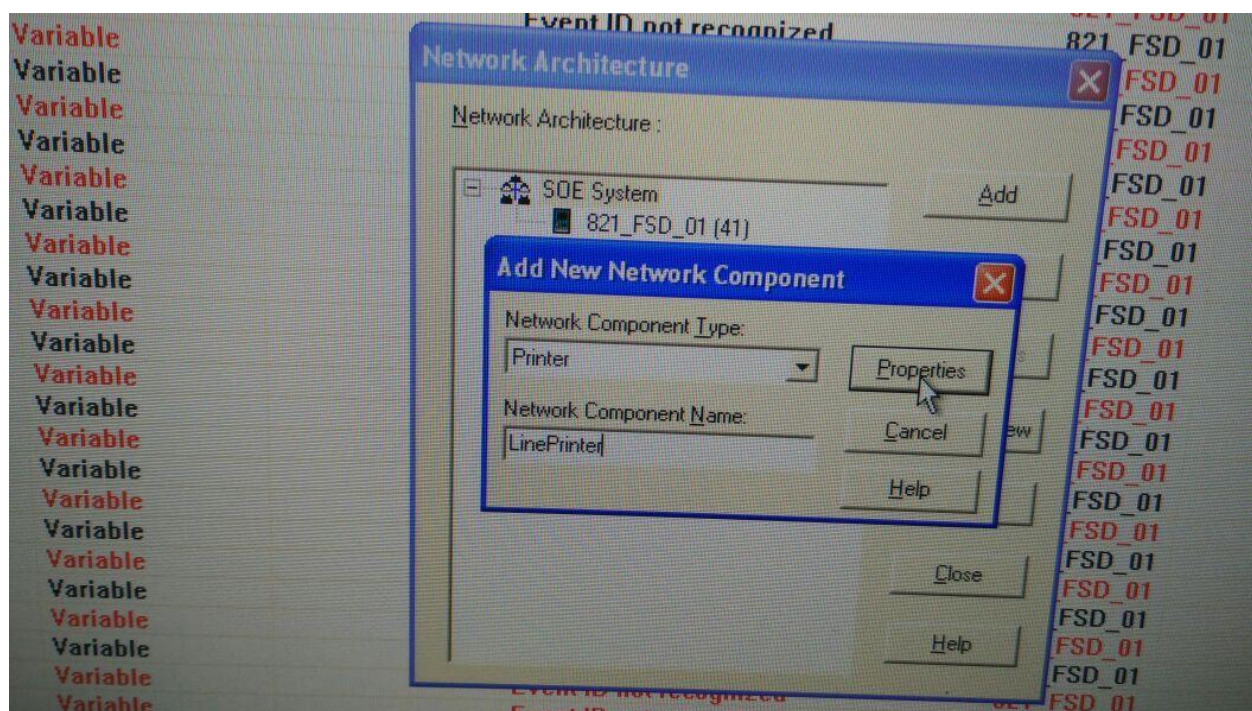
Variable
Variable
Variable
Variable
Variable
Variable
Variable
Variable
Variable
Variable
Variable
Variable
Variable
Variable
Variable
Variable
Variable
Variable
Variable
Variable
Variable
Variable

Event ID not recognized

Network Architecture

Network Architecture :

SOE System
821_FSD_01 (41)

Add

Add New Network Component

Network Component Type:
Printer

Properties

Network Component Name:
LinePrinter

Cancel

Help

Close

Help

Event ID not recognized

821_FSD_01
821_FSD_01
FSD_01
FSD_01
FSD_01
FSD_01
FSD_01
FSD_01
FSD_01
FSD_01
FSD_01
FSD_01
FSD_01
FSD_01
FSD_01
FSD_01
FSD_01
FSD_01
FSD_01
FSD_01
FSD_01
FSD_01
FSD_01